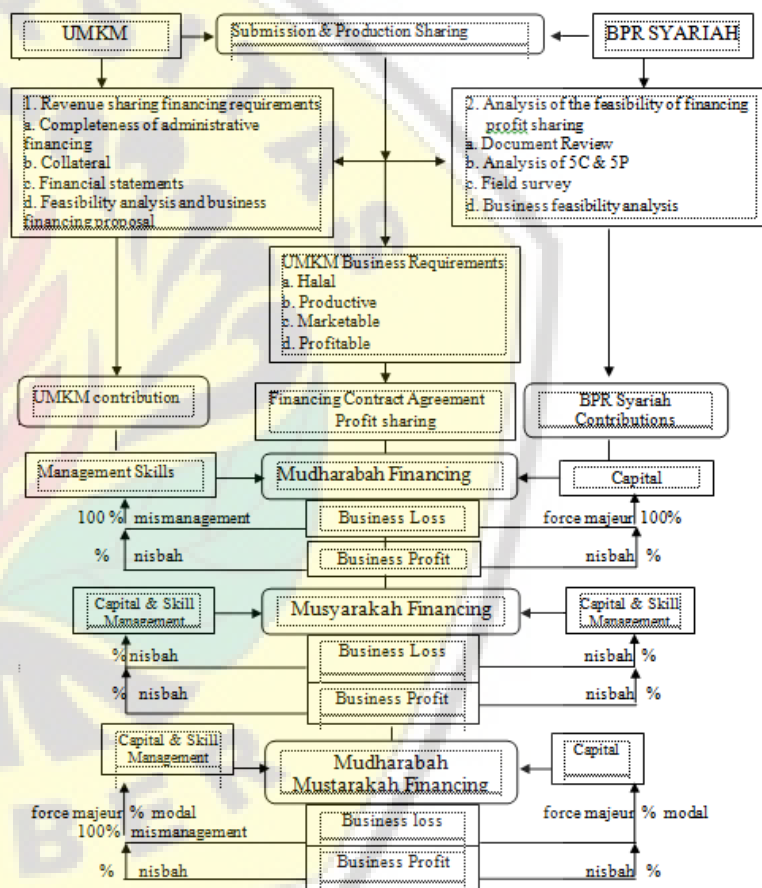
UMKM

Submission & Production Sharing

BPR SYARIAH

1. Revenue sharing financing requirements
a. Completeness of administrative financing
b. Collateral
c. Financial statements
d. Feasibility analysis and business financing proposal

2. Analysis of the feasibility of financing profit sharing
a. Document Review
b. Analysis of 5C & 5P
c. Field survey
d. Business feasibility analysis

UMKM Business Requirements
a. Halal
b. Productive
c. Marketable
d. Profitable

UMKM contribution

Financing Contract Agreement Profit sharing

BPR Syariah Contributions

Management Skills

Mudharabah Financing

Capital

100 % mismanagement

Business Loss

force majeur 100%

% nisbah

Business Profit

nisbah %

Capital & Skill Management

Musyarakah Financing

Capital & Skill Management

% nisbah

Business Loss

nisbah %

% nisbah

Business Profit

nisbah %

Capital & Skill Management

Mudharabah Mustarakah Financing

Capital

force majeur % modal
100% mismanagement

Business loss

force majeur % modal

% nisbah

Business Profit

nisbah %